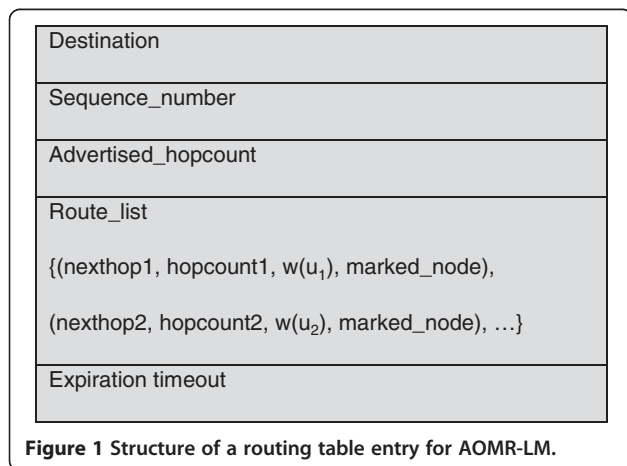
| Destination |
|---|
| Sequence_number |
| Advertised_hopcount |
| Route_list<br>{(nexthop1, hopcount1, w($u_1$), marked_node),<br>(nexthop2, hopcount2, w($u_2$), marked_node), …} |
| Expiration timeout |

**Figure 1 Structure of a routing table entry for AOMR-LM.**